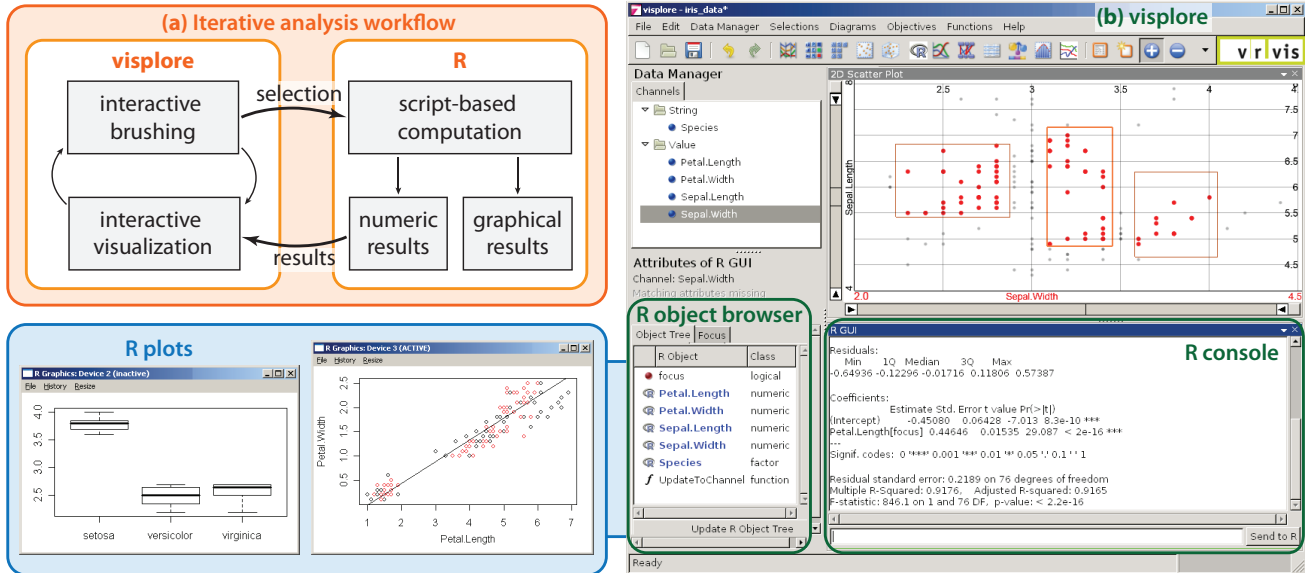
(a) Iterative analysis workflow

visplore

R

interactive brushing

selection

script-based computation

interactive visualization

results

numeric results

graphical results

R plots

R Graphics: Device 2 (inactive)

File History Resize

4.0 3.5 3.0 2.5

setosa versicolor virginica

R Graphics: Device 3 (ACTIVE)

File History Resize

Petal.Width

2.5 2.0 1.5 1.0 0.5

1 2 3 4 5 6 7

Petal.Length

visplore - iris_data*

File Edit Data Manager Selections Diagrams Objectives Functions Help

(b) visplore

v r vis

Data Manager

Channels

String

Species

Value

Petal.Length

Petal.Width

Sepal.Length

Sepal.Width

Attributes of R GUI

Channel: Sepal.Width

Matching attributes missing

2D Scatter Plot

2.5 3 3.5 4

Sepal.Length

7.5 7 6.5 6 5.5 5 4.5

2.0 Sepal.Width 4.5

R object browser

Object Tree Focus

| R Object | Class |
|---|---|
| focus | logical |
| Petal.Length | numeric |
| Petal.Width | numeric |
| Sepal.Length | numeric |
| Sepal.Width | numeric |
| Species | factor |
| UpdateToChannel | function |

Update R Object Tree

R GUI

R console

Residuals:
Min 1Q Median 3Q Max
-0.64936 -0.12296 -0.01716 0.11806 0.57387

Coefficients:
Estimate Std. Error t value Pr(>|t|)
(Intercept) -0.45080 0.06428 -7.013 8.3e-10 ***
Petal.Length[focus] 0.44646 0.01535 29.087 < 2e-16 ***
---
Signif. codes: 0 '***' 0.001 '**' 0.01 '*' 0.05 '.' 0.1 ' ' 1

Residual standard error: 0.2189 on 76 degrees of freedom
Multiple R-Squared: 0.9176, Adjusted R-squared: 0.9165
F-statistic: 846.1 on 1 and 76 DF, p-value: < 2.2e-16

Send to R

Ready